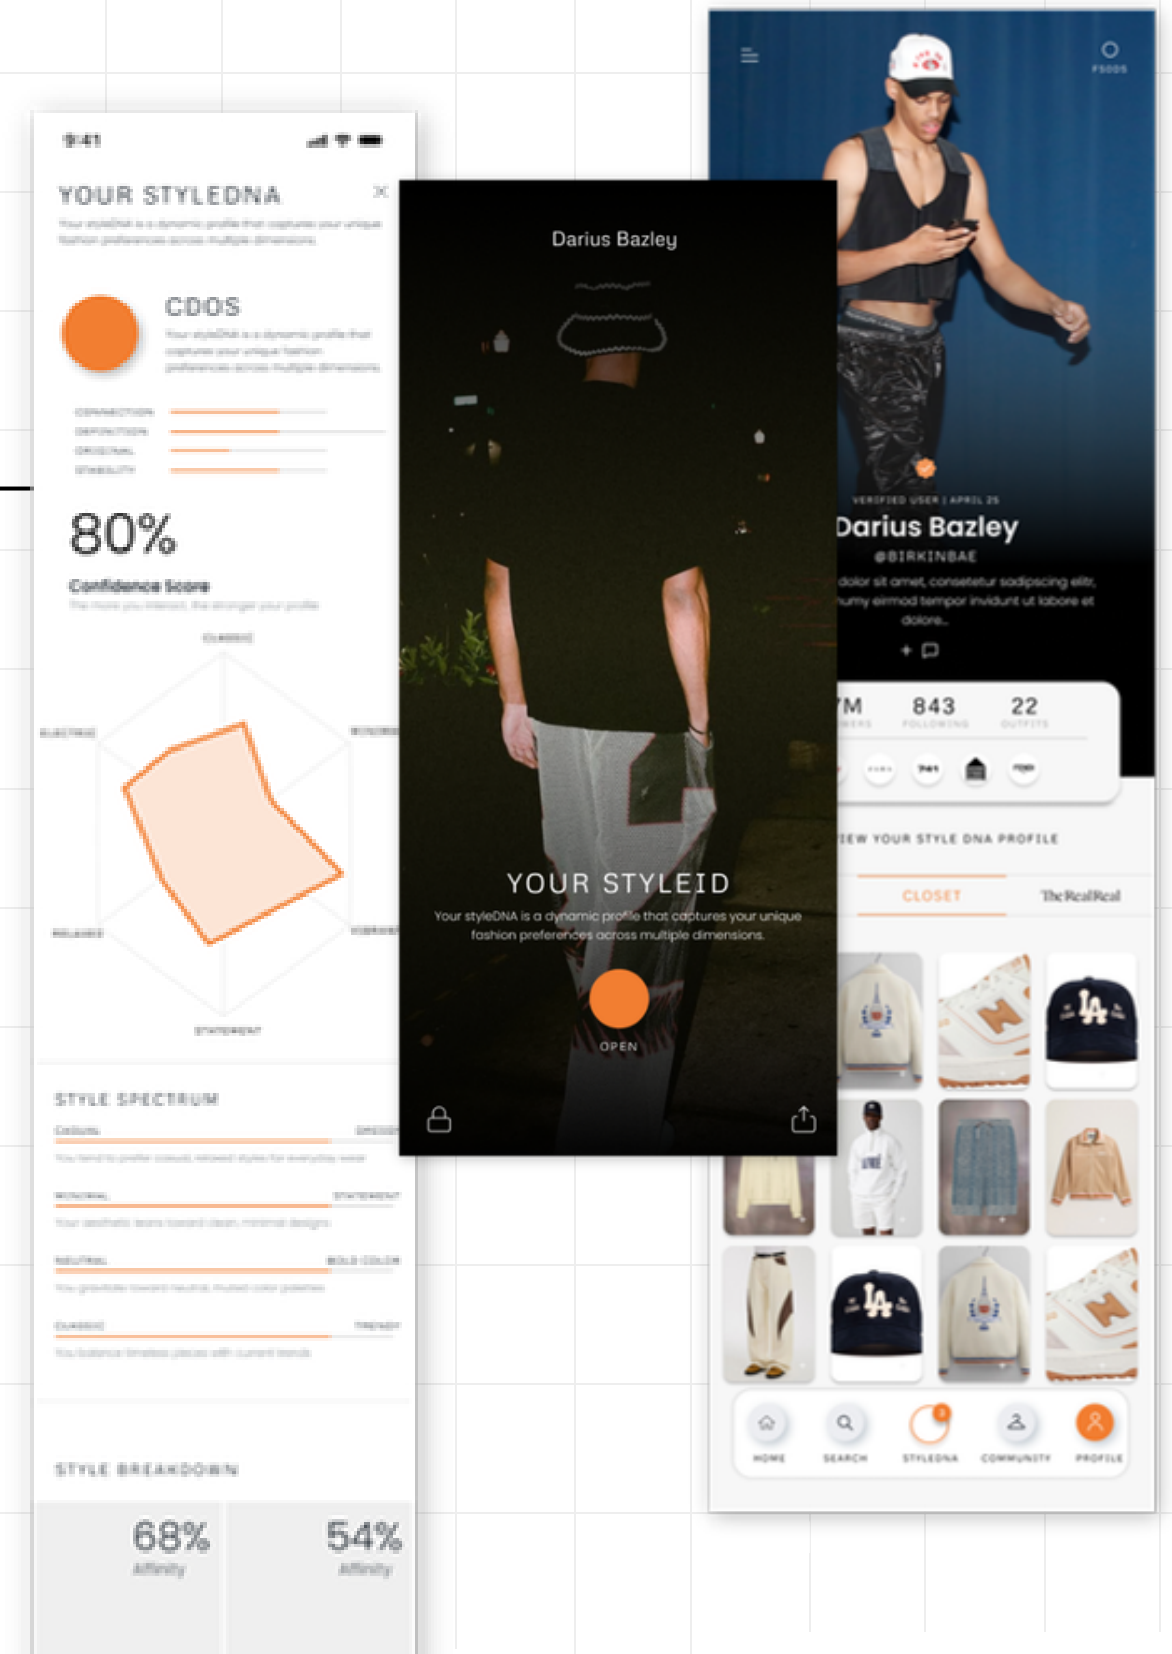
9:41

YOUR STYLEDNA

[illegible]

CDOS

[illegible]

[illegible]

80%

Confidence Score

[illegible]

CLASSIC

ELECTRIC

MINIMAL

RELAXED

VIBRANT

STATEMENT

STYLE SPECTRUM

CASUAL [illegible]

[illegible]

MINIMAL STATEMENT

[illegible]

NEUTRAL BOLD COLOR

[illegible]

CLASSIC TRENDY

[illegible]

STYLE BREAKDOWN

68%
Affinity

54%
Affinity

Darius Bazley

YOUR STYLEID

Your styleDNA is a dynamic profile that captures your unique fashion preferences across multiple dimensions.

OPEN

VERIFIED USER | APRIL 25

Darius Bazley

@BIRKINBAE

dolor sit amet, consetetur sadipscing elitr, numy eirmod tempor invidunt ut labore et dolore...

7M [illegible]

843 FOLLOWING

22 OUTFITS

IEW YOUR STYLE DNA PROFILE

CLOSET

The RealReal

HOME

SEARCH

STYLEDNA

COMMUNITY

PROFILE